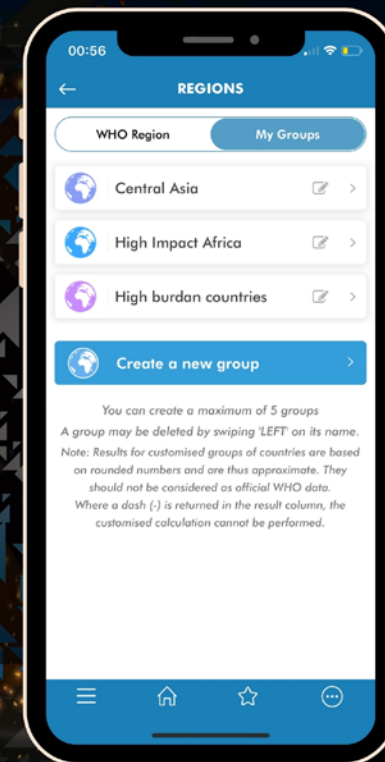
00:56

REGIONS

WHO Region

My Groups

Central Asia

High Impact Africa

High burdan countries

Create a new group

You can create a maximum of 5 groups
A group may be deleted by swiping 'LEFT' on its name.

Note: Results for customised groups of countries are based on rounded numbers and are thus approximate. They should not be considered as official WHO data. Where a dash (-) is returned in the result column, the customised calculation cannot be performed.